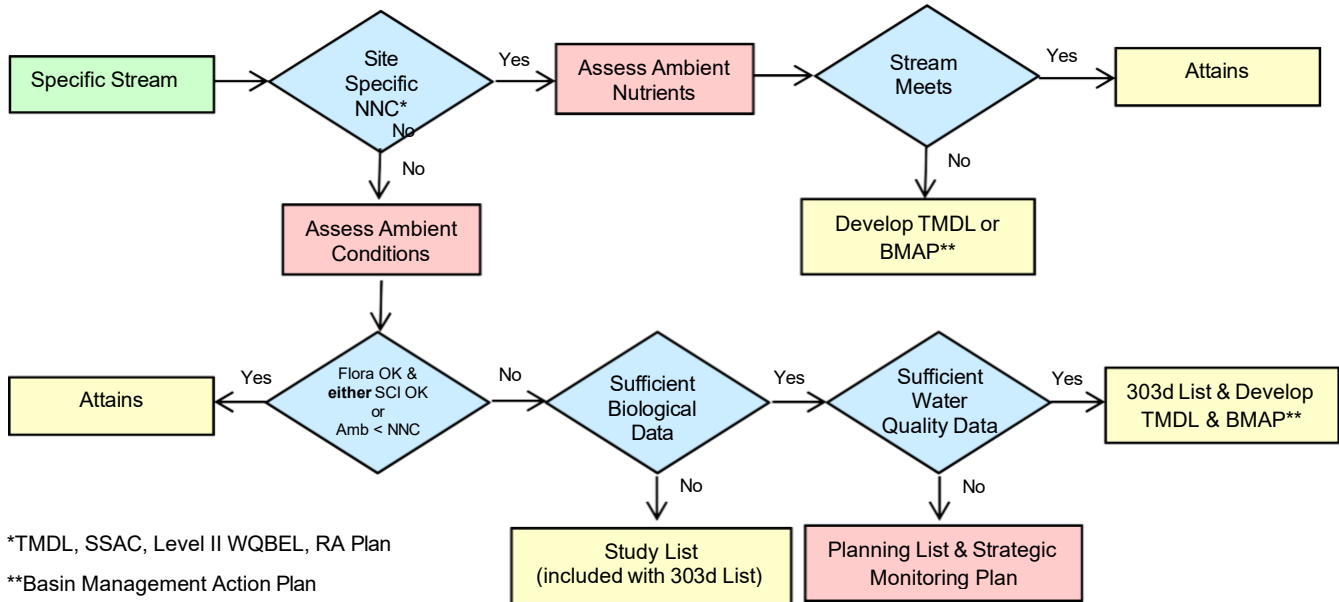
Specific Stream

Site Specific NNC*

Yes

No

No

Assess Ambient Nutrients

Stream Meets

Yes

Attains

No

Develop TMDL or BMAP**

Assess Ambient Conditions

Attains

Yes

Flora OK & **either** SCI OK or Amb < NNC

No

Sufficient Biological Data

Yes

Sufficient Water Quality Data

Yes

303d List & Develop TMDL & BMAP**

No

No

*TMDL, SSAC, Level II WQBEL, RA Plan

**Basin Management Action Plan

Study List (included with 303d List)

Planning List & Strategic Monitoring Plan